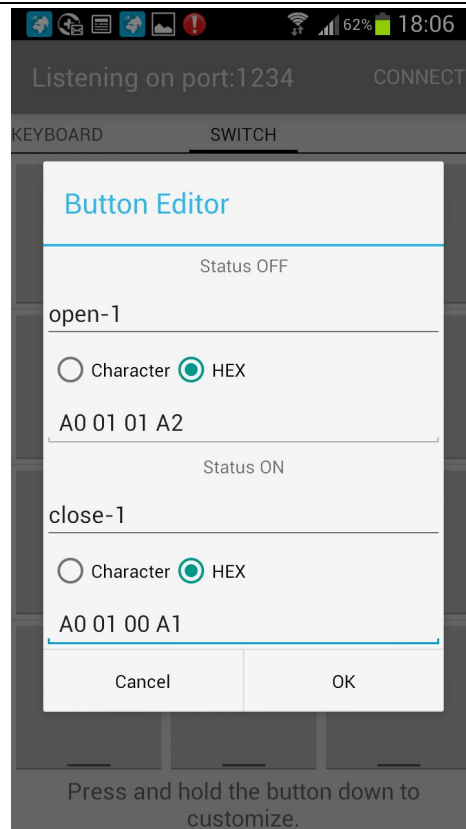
62% 18:06

Listening on port:1234 CONNECT

KEYBOARD SWITCH

Button Editor

Status OFF

open-1

Character HEX

A0 01 01 A2

Status ON

close-1

Character HEX

A0 01 00 A1

Cancel OK

Press and hold the button down to customize.